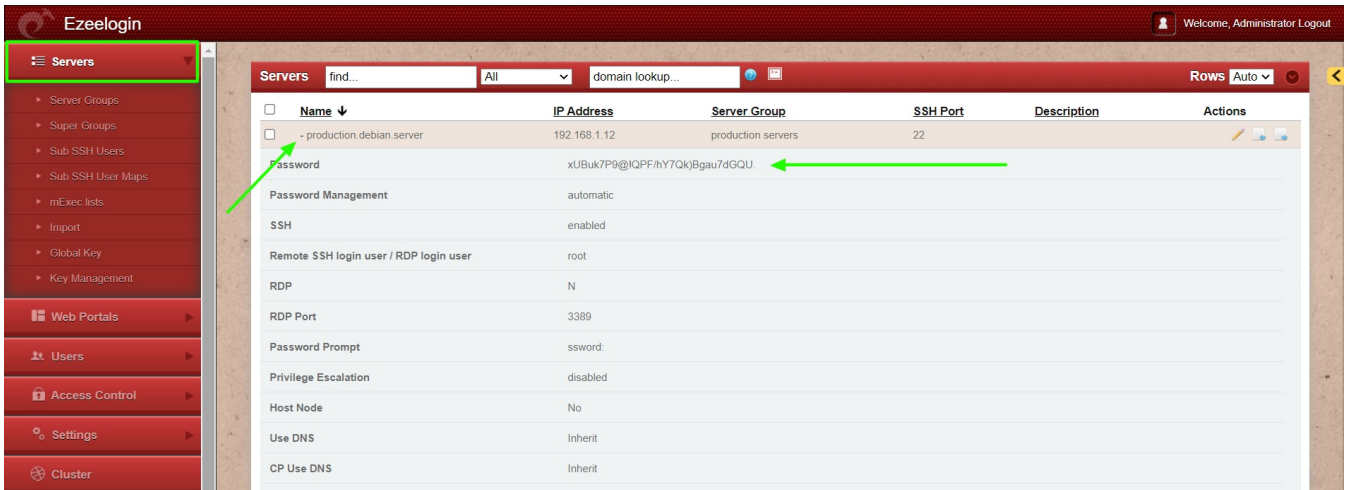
Ezeelogin

Welcome, Administrator Logout

Servers

Server Groups
Super Groups
Sub SSH Users
Sub SSH User Maps
mExec lists
Import
Global Key
Key Management

Web Portals

Users

Access Control

Settings

Cluster

Servers find... All domain lookup... Rows Auto

| Name ↓ | IP Address | Server Group | SSH Port | Description | Actions |
|---|---|---|---|---|---|
| - production.debian.server | 192.168.1.12 | production servers | 22 | | |

| | |
|---|---|
| Password | xUBuk7P9@!QPF/hY7Qk)Bgau7dGQU. |
| Password Management | automatic |
| SSH | enabled |
| Remote SSH login user / RDP login user | root |
| RDP | N |
| RDP Port | 3389 |
| Password Prompt | ssword: |
| Privilege Escalation | disabled |
| Host Node | No |
| Use DNS | Inherit |
| CP Use DNS | Inherit |